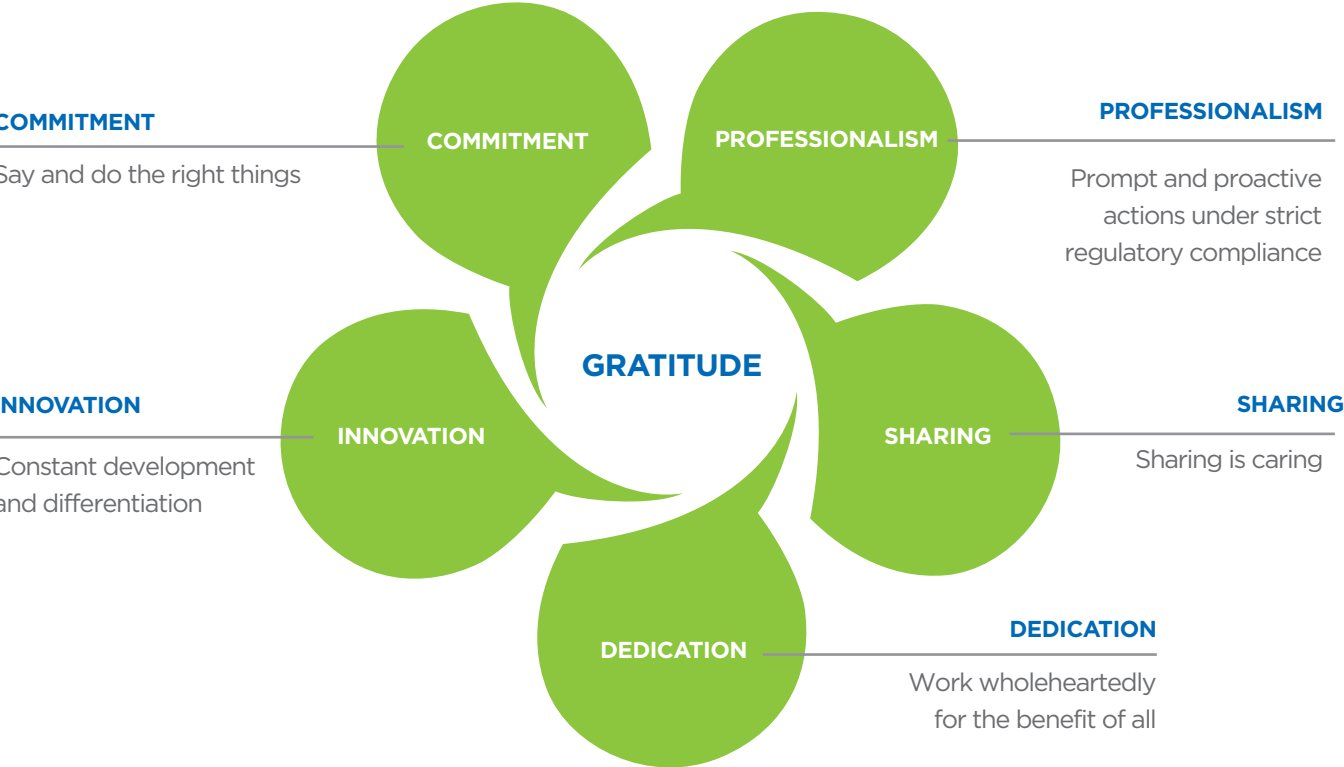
COMMITMENT

Say and do the right things

COMMITMENT

PROFESSIONALISM

PROFESSIONALISM

Prompt and proactive actions under strict regulatory compliance

GRATITUDE

INNOVATION

Constant development and differentiation

INNOVATION

SHARING

SHARING

Sharing is caring

DEDICATION

DEDICATION

Work wholeheartedly for the benefit of all